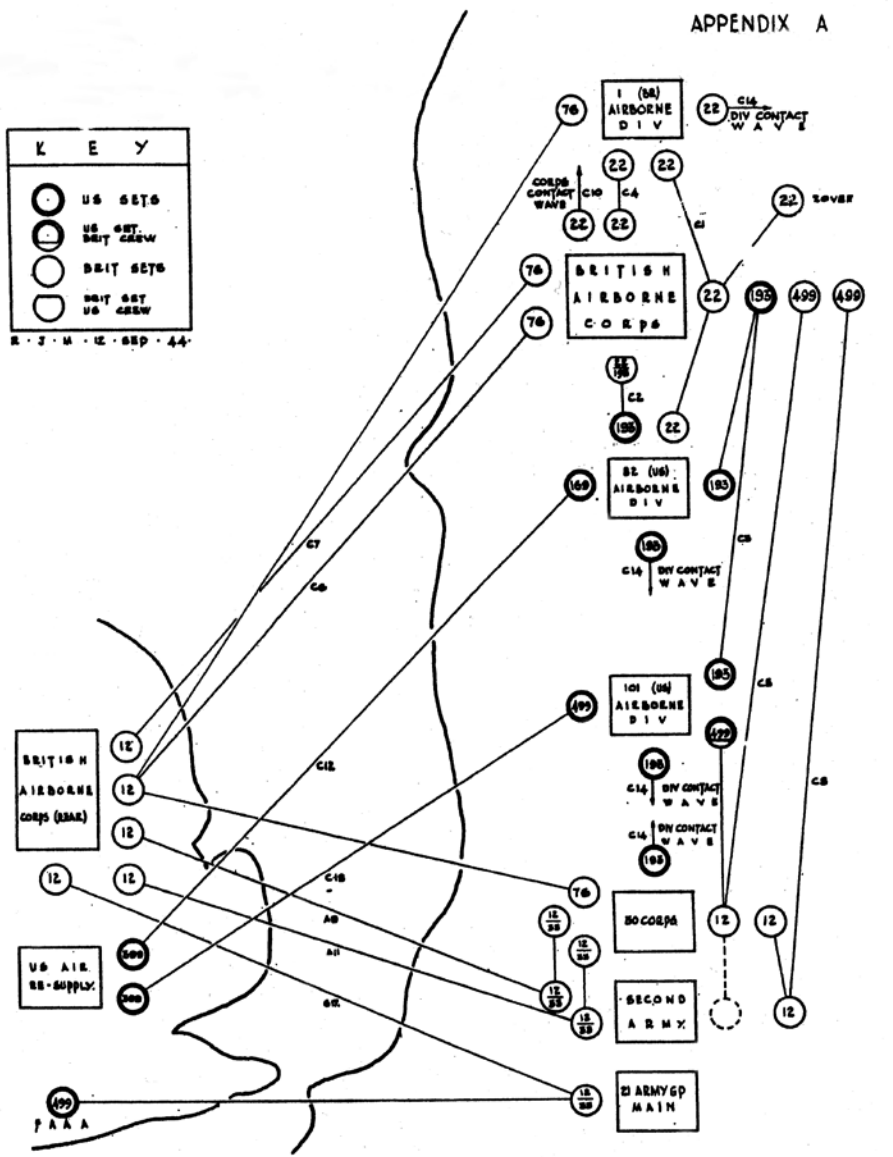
APPENDIX A

KEY

US SETS

US SET. BRIT CREW

BRIT SETS

BRIT SET US CREW

R·J·M·12·SEP·44·

76

1 (BR) AIRBORNE DIV

22

C14 DIV CONTACT WAVE

22

22

CORPS CONTACT WAVE

C10

C4

22

22

C1

22 ROVER

76

BRITISH AIRBORNE CORPS

22

193

499

499

76

$\frac{22}{193}$

C2

193

22

169

82 (US) AIRBORNE DIV

193

C7

C6

193

C14 DIV CONTACT WAVE

C3

193

C5

499

101 (US) AIRBORNE DIV

499

C8

12

BRITISH AIRBORNE CORPS (REAR)

12

C12

193

C14 DIV CONTACT WAVE

12

C14 DIV CONTACT WAVE

193

12

12

C13

76

30 CORPS

12

12

A8

$\frac{12}{33}$

$\frac{12}{33}$

US AIR RE-SUPPLY

399

A11

$\frac{12}{33}$

SECOND ARMY

12

399

6R

$\frac{12}{33}$

$\frac{12}{33}$

21 ARMY GP MAIN

499

FAAA